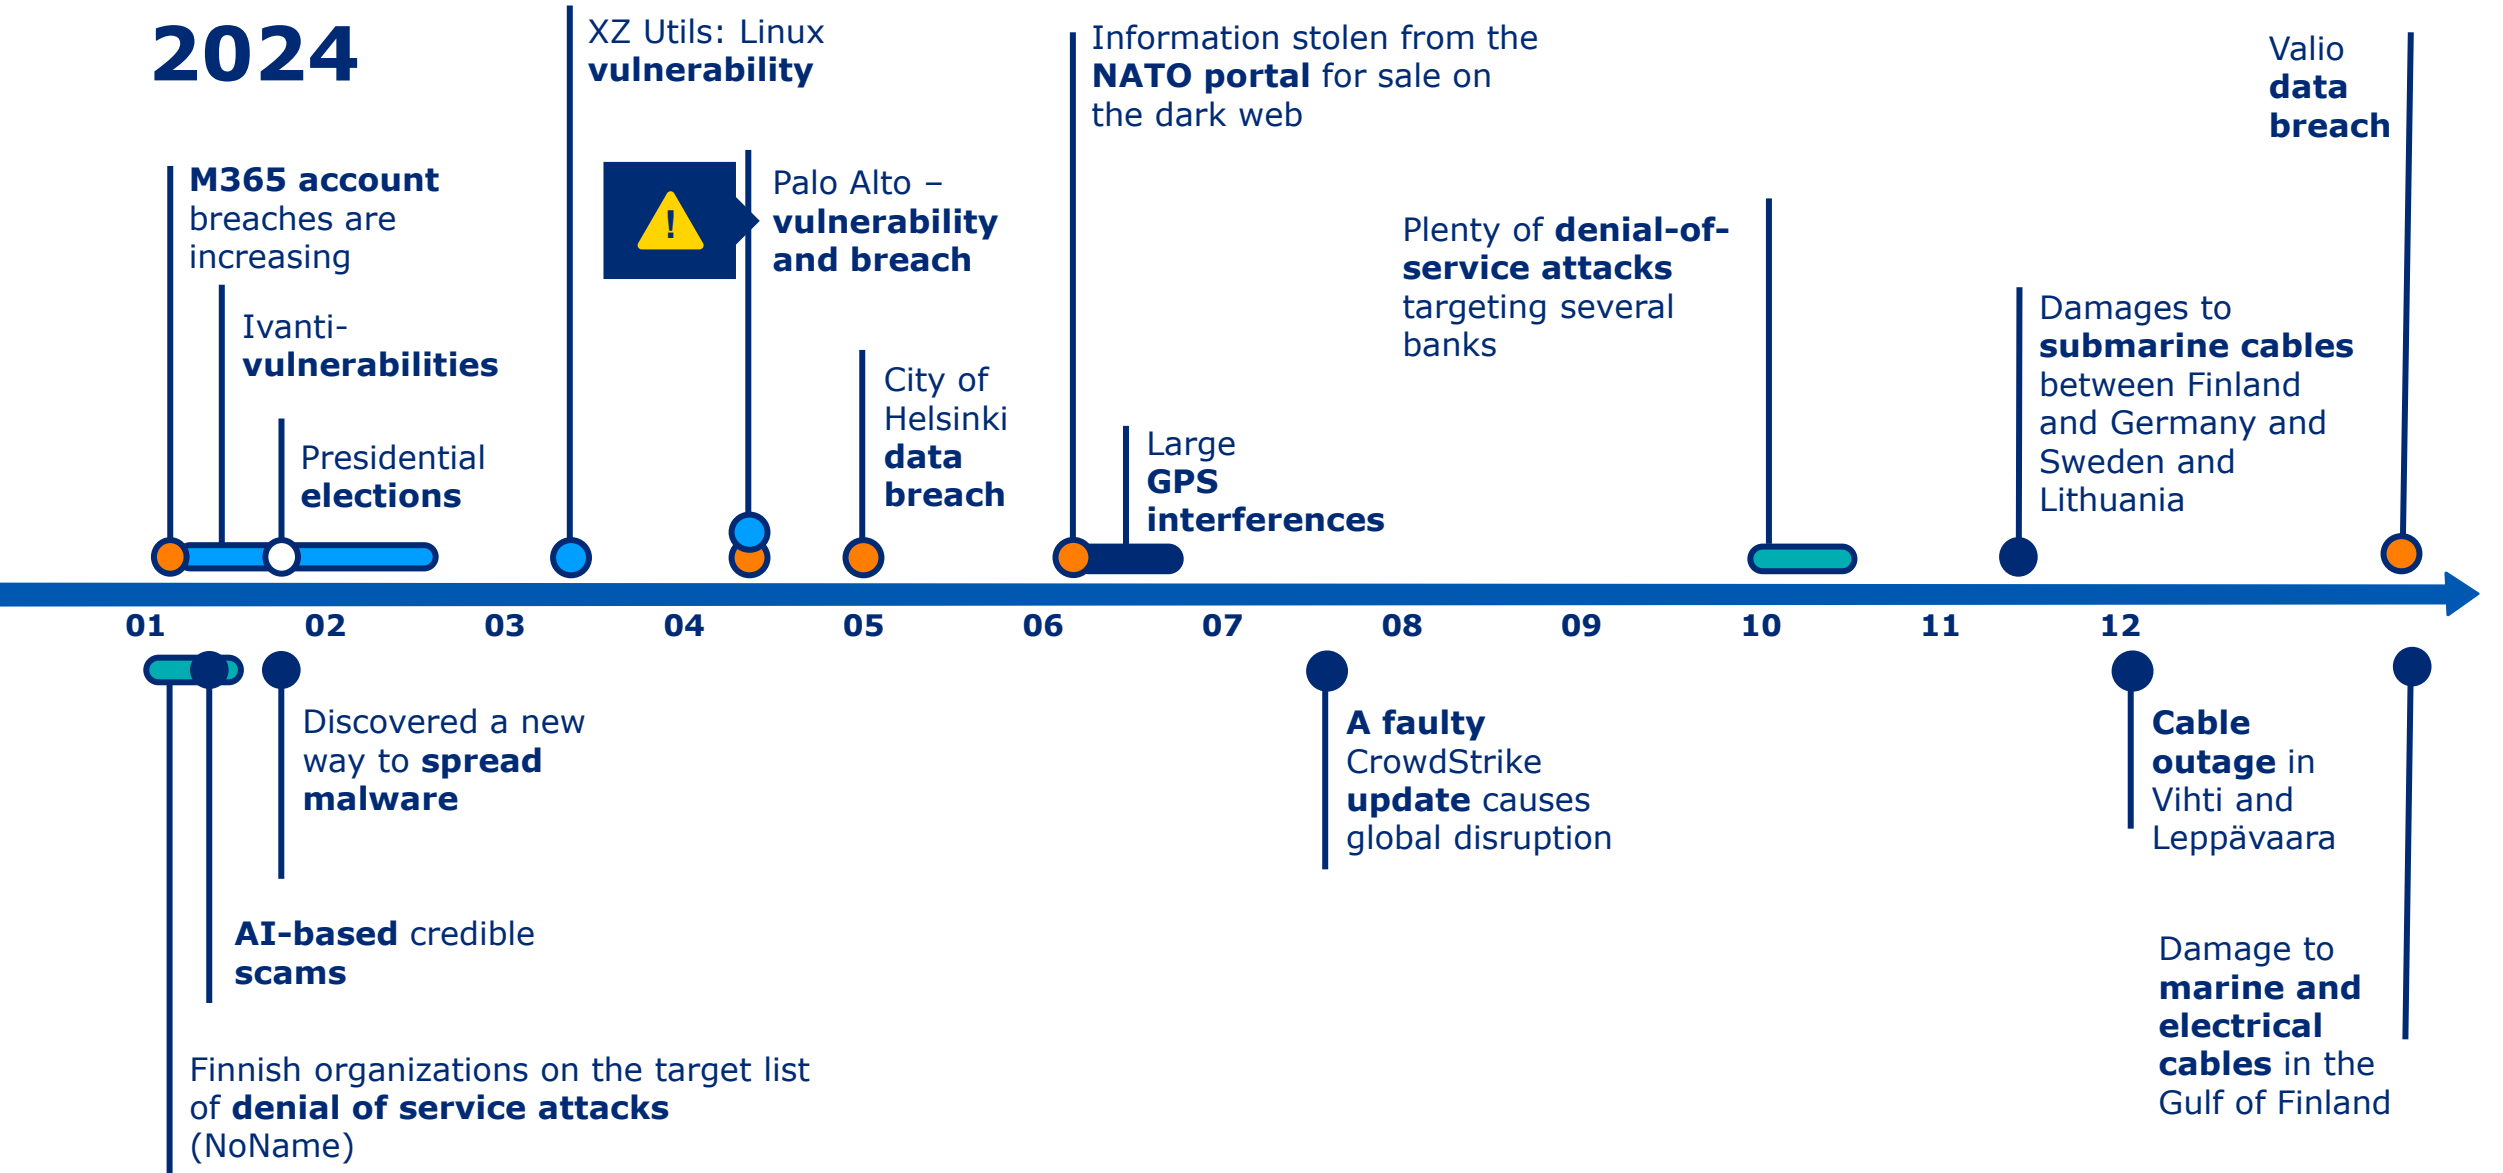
2024

M365 account breaches are increasing

Ivanti-vulnerabilities

Presidential elections

XZ Utils: Linux vulnerability

!

Palo Alto – vulnerability and breach

City of Helsinki data breach

Information stolen from the NATO portal for sale on the dark web

Large GPS interferences

Plenty of denial-of-service attacks targeting several banks

Damages to submarine cables between Finland and Germany and Sweden and Lithuania

Valio data breach

01 02 03 04 05 06 07 08 09 10 11 12

Discovered a new way to spread malware

AI-based credible scams

Finnish organizations on the target list of denial of service attacks (NoName)

A faulty CrowdStrike update causes global disruption

Cable outage in Vihti and Leppävaara

Damage to marine and electrical cables in the Gulf of Finland